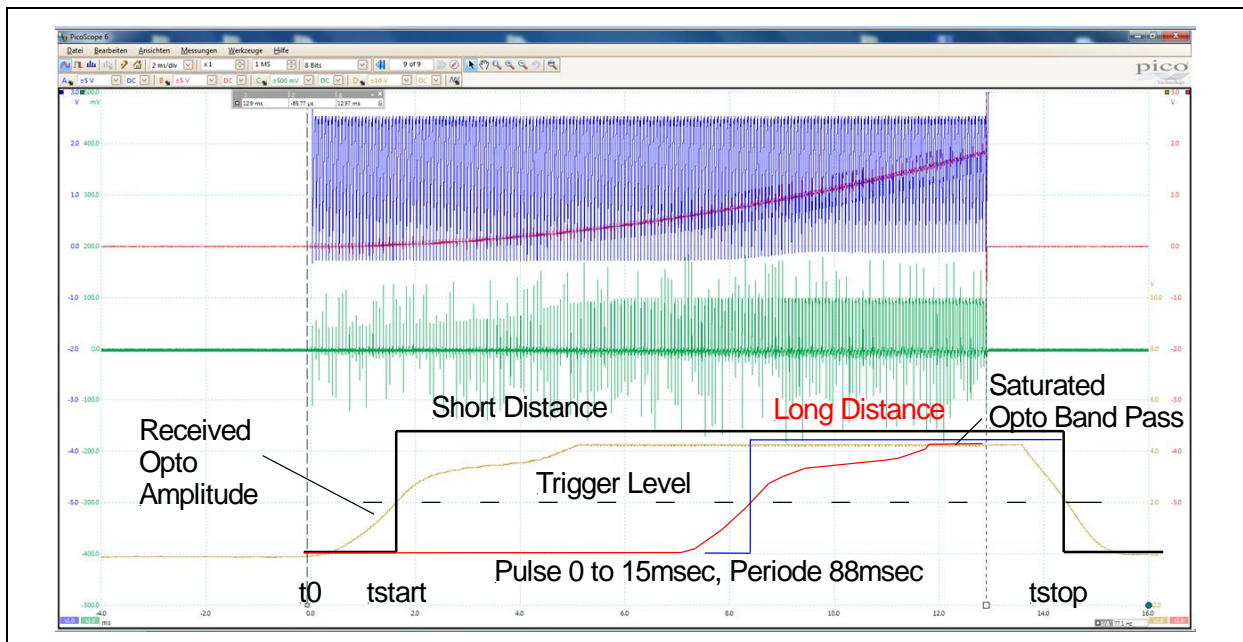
PicoScope 6

Datei Bearbeiten Ansichten Messungen Werkzeuge Hilfe

2 ms/div x1 1 MS 8 Bits 9 of 9

pico

A ±5 V DC B ±5 V DC C ±500 mV DC D ±10 V DC

12.9 ms -65.77 µs 12.97 ms

V mV

3.0 500.0

2.0 400.0

1.0 300.0

0.0 200.0

-1.0 100.0

-2.0 0.0

-3.0 -100.0

-4.0 -200.0

-5.0 -300.0

-400.0

-500.0

3.0 2.0 1.0 0.0 -1.0 -2.0 -3.0 -4.0 -5.0

V 10.0 8.0 6.0 4.0 2.0 0.0

Saturated Opto Band Pass

Short Distance

Long Distance

Received Opto Amplitude

Trigger Level

Pulse 0 to 15msec, Periode 88msec

t0 tstart tstop

-4.0 -2.0 0.0 2.0 4.0 6.0 8.0 10.0 12.0 14.0 16.0

ms